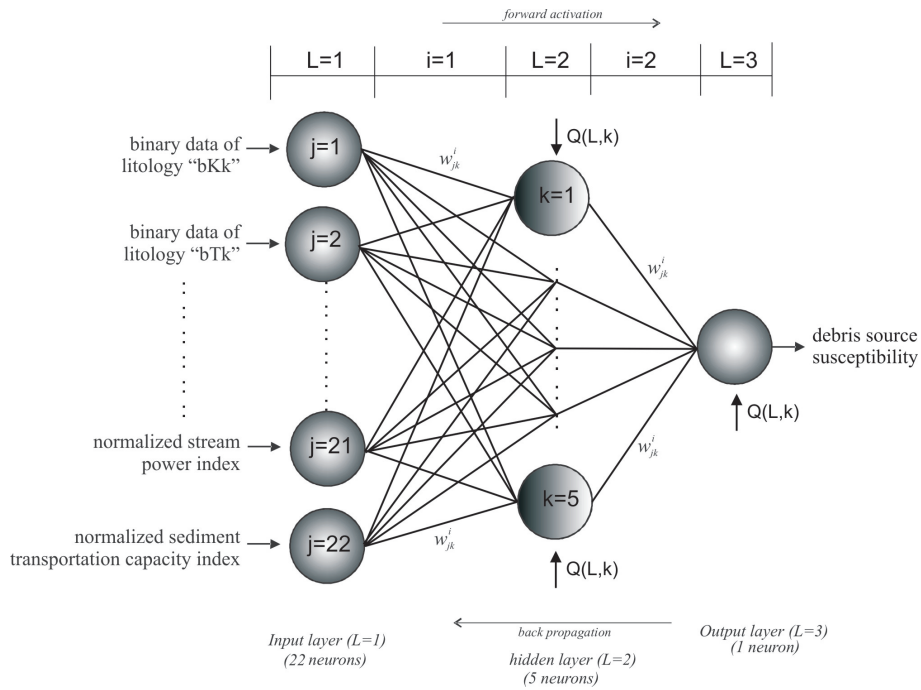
forward activation

| L=1 | i=1 | L=2 | i=2 | L=3 |
|---|---|---|---|---|

binary data of litology “bKk”

binary data of litology “bTk”

normalized stream power index

normalized sediment transportation capacity index

j=1

j=2

j=21

j=22

$w_{jk}^{i}$

$w_{jk}^{i}$

Q(L,k)

k=1

k=5

Q(L,k)

$w_{jk}^{i}$

$w_{jk}^{i}$

debris source susceptibility

Q(L,k)

Input layer (L=1)
(22 neurons)

back propagation

hidden layer (L=2)
(5 neurons)

Output layer (L=3)
(1 neuron)